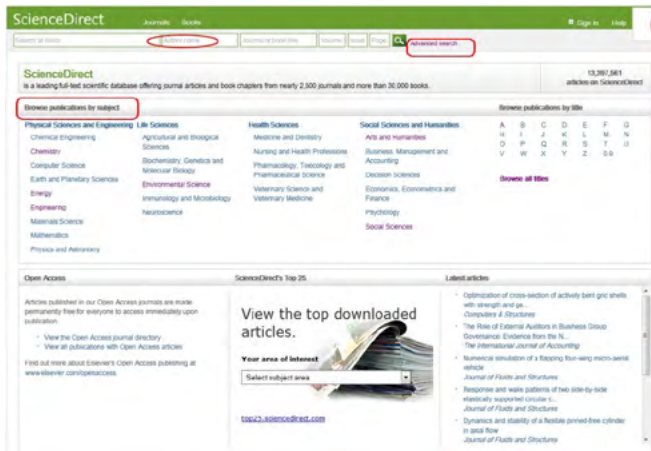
ScienceDirect Journals Books Sign in Help

Search all fields | Author name | Journal or book title | Volume | Issue | Page | Advanced search

ScienceDirect
is a leading full-text scientific database offering journal articles and book chapters from nearly 2,500 journals and more than 30,000 books.

13,297,561 articles on ScienceDirect

Browse publications by subject

Physical Sciences and Engineering
Chemical Engineering
Chemistry
Computer Science
Earth and Planetary Sciences
Energy
Engineering
Materials Science
Mathematics
Physics and Astronomy

Life Sciences
Agricultural and Biological Sciences
Biochemistry, Genetics and Molecular Biology
Environmental Science
Immunology and Microbiology
Neuroscience

Health Sciences
Medicine and Dentistry
Nursing and Health Professions
Pharmacology, Toxicology and Pharmaceutical Science
Veterinary Science and Veterinary Medicine

Social Sciences and Humanities
Arts and Humanities
Business, Management and Accounting
Decision Sciences
Economics, Econometrics and Finance
Psychology
Social Sciences

Browse publications by title
A B C D E F G
H I J K L M N
O P Q R S T U
V W X Y Z 0-9
Browse all titles

Open Access
Articles published in our Open Access journals are made permanently free for everyone to access immediately upon publication.
View the Open Access journal directory
View all publications with Open Access articles
Find out more about Elsevier's Open Access publishing at www.elsevier.com/openaccess.

ScienceDirect's Top 25
View the top downloaded articles.
Your area of interest
Select subject area
top25.sciencedirect.com

Latest articles
Optimization of cross-section of actively bent grid shells with strength and ge...
Computers & Structures
The Role of External Auditors in Business Group Governance: Evidence from the N...
The International Journal of Accounting
Numerical simulation of a flapping four-wing micro-aerial vehicle
Journal of Fluids and Structures
Response and wake patterns of two side-by-side elastically supported circular c...
Journal of Fluids and Structures
Dynamics and stability of a flexible pinned-free cylinder in axial flow
Journal of Fluids and Structures